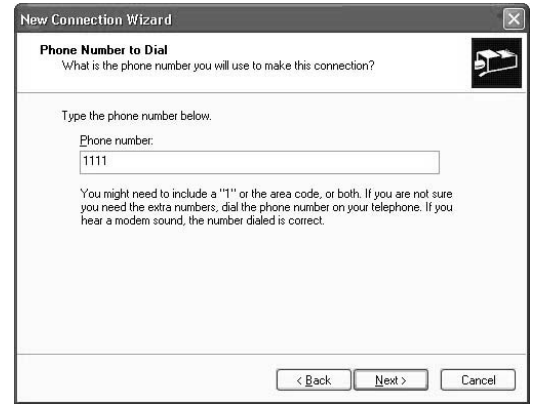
New Connection Wizard

Phone Number to Dial
What is the phone number you will use to make this connection?

Type the phone number below.

Phone number:
1111

You might need to include a "1" or the area code, or both. If you are not sure you need the extra numbers, dial the phone number on your telephone. If you hear a modem sound, the number dialed is correct.

< Back Next > Cancel